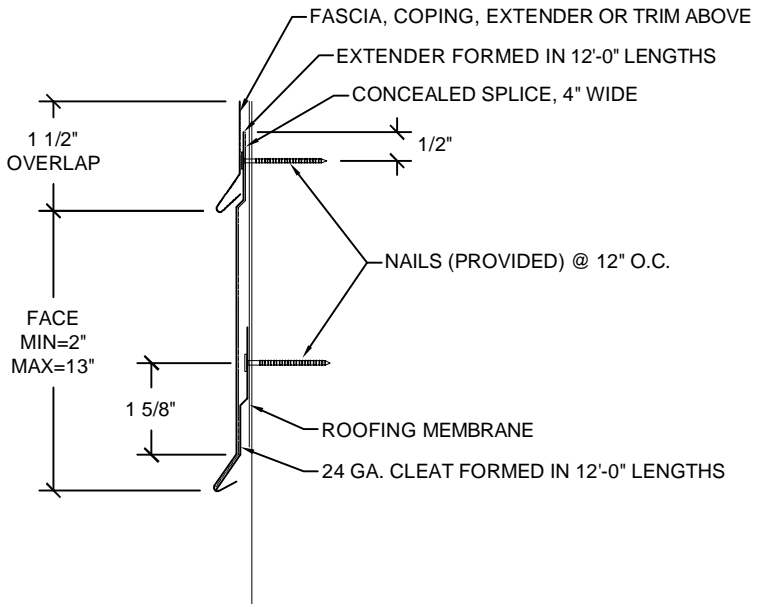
FASCIA, COPING, EXTENDER OR TRIM ABOVE

EXTENDER FORMED IN 12'-0" LENGTHS

CONCEALED SPLICE, 4" WIDE

1 1/2"
OVERLAP

1/2"

NAILS (PROVIDED) @ 12" O.C.

FACE
MIN=2"
MAX=13"

1 5/8"

ROOFING MEMBRANE

24 GA. CLEAT FORMED IN 12'-0" LENGTHS